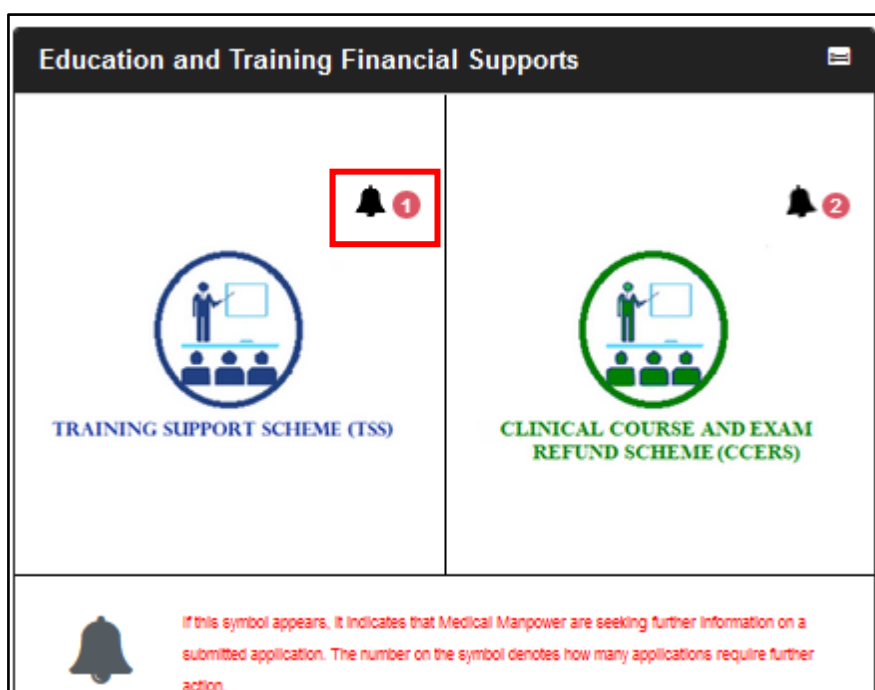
Education and Training Financial Supports

1

TRAINING SUPPORT SCHEME (TSS)

2

CLINICAL COURSE AND EXAM REFUND SCHEME (CCERS)

If this symbol appears, it indicates that Medical Manpower are seeking further information on a submitted application. The number on the symbol denotes how many applications require further action.